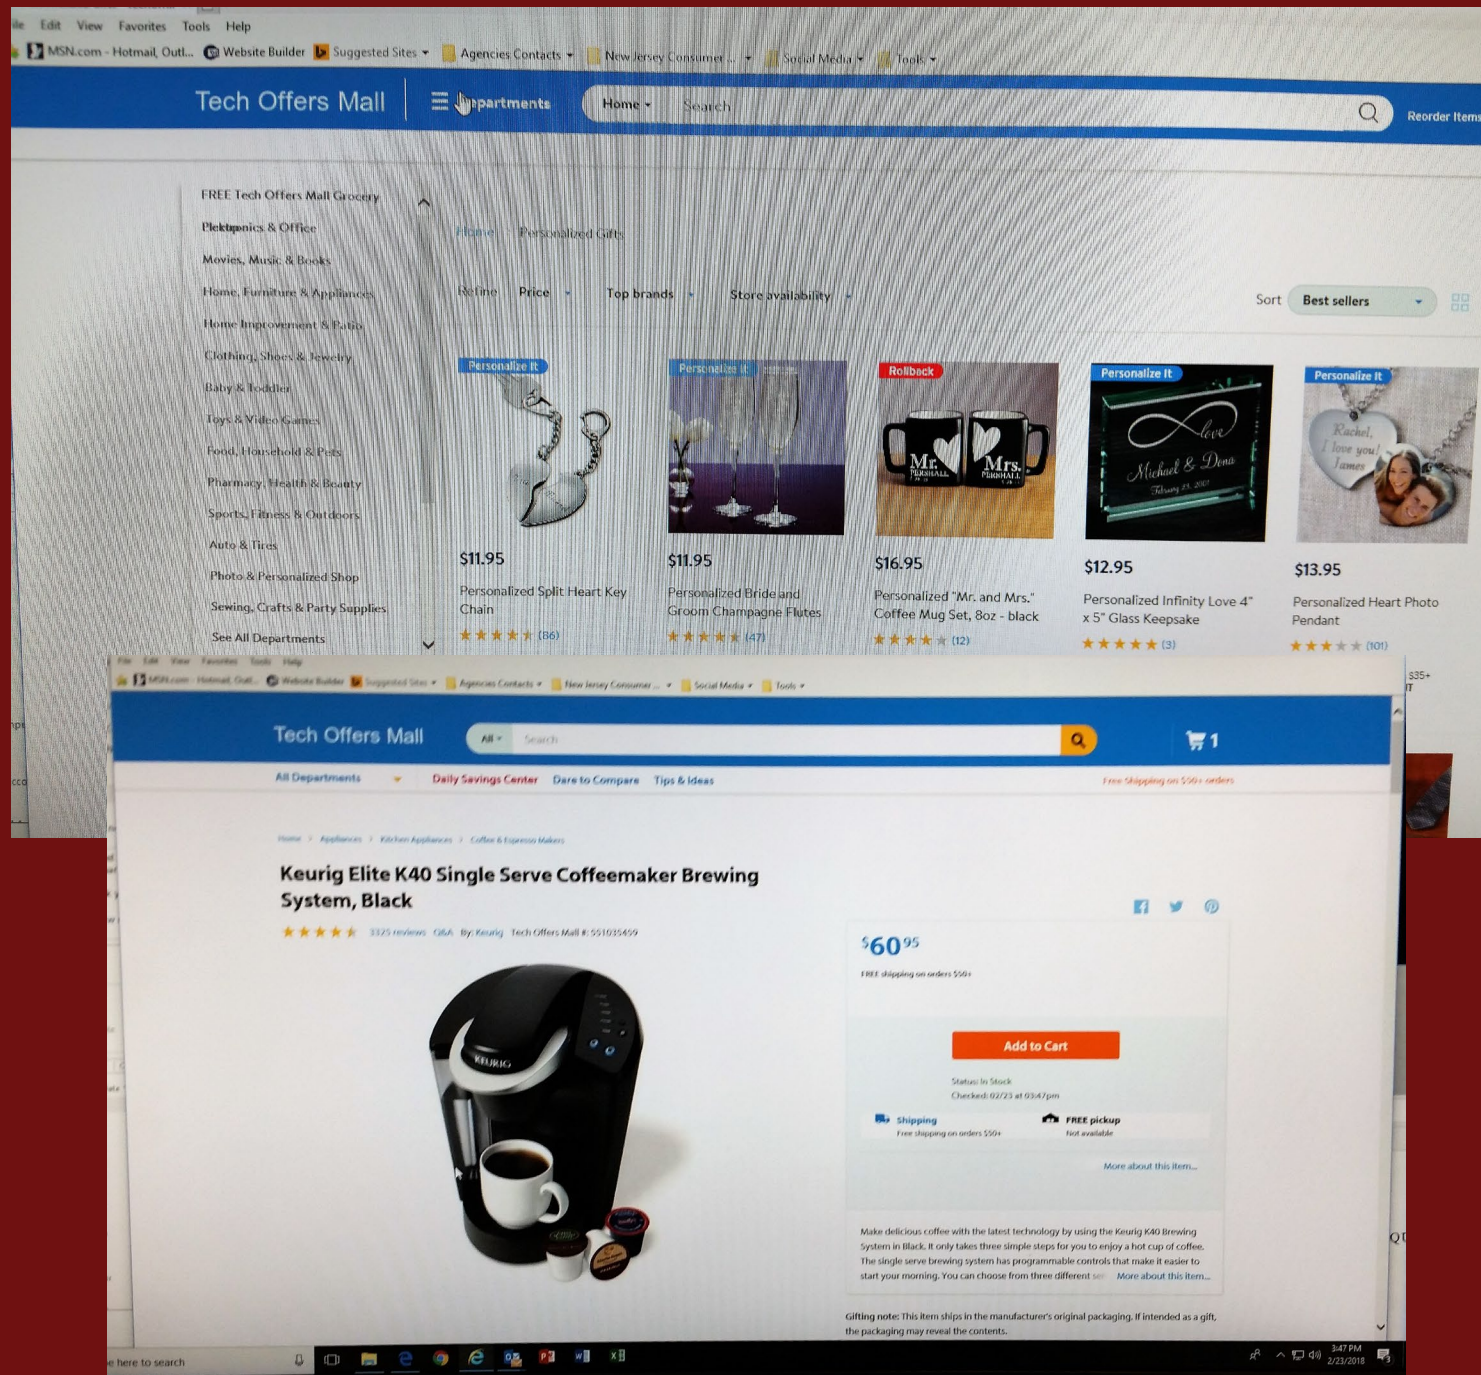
ile Edit View Favorites Tools Help
MSN.com - Hotmail, Outl... Website Builder Suggested Sites Agencies Contacts New Jersey Consumer ... Social Media Tools

Tech Offers Mall Departments Home Search Reorder Items

FREE Tech Offers Mall Grocery
Plektronics & Office
Movies, Music & Books
Home, Furniture & Appliances
Home Improvement & Patio
Clothing, Shoes & Jewelry
Baby & Toddler
Toys & Video Games
Food, Household & Pets
Pharmacy, Health & Beauty
Sports, Fitness & Outdoors
Auto & Tires
Photo & Personalized Shop
Sewing, Crafts & Party Supplies
See All Departments

Home Personalized Gifts

Refine Price Top brands Store availability Sort Best sellers

Personalize It
$11.95
Personalized Split Heart Key Chain
(86)

Personalize It
$11.95
Personalized Bride and Groom Champagne Flutes
(47)

Rollback
Mr. Mrs.
$16.95
Personalized "Mr. and Mrs." Coffee Mug Set, 8oz - black
(12)

Personalize It
love Michael & Dona
$12.95
Personalized Infinity Love 4" x 5" Glass Keepsake
(3)

Personalize It
Rachel, I love you! James
$13.95
Personalized Heart Photo Pendant
(101)

File Edit View Favorites Tools Help
MSN.com - Hotmail, Outl... Website Builder Suggested Sites Agencies Contacts New Jersey Consumer ... Social Media Tools

Tech Offers Mall All Search 1

All Departments Daily Savings Center Dare to Compare Tips & Ideas Free Shipping on $50+ orders

Home > Appliances > Kitchen Appliances > Coffee & Espresso Makers

Keurig Elite K40 Single Serve Coffeemaker Brewing System, Black
3325 reviews Q&A By: Keurig Tech Offers Mall #: 551035459

KEURIG

$60$^{95}$
FREE shipping on orders $50+

Add to Cart

Status: In Stock
Checked: 02/23 at 03:47pm

Shipping
Free shipping on orders $50+
FREE pickup
Not available

More about this item...

Make delicious coffee with the latest technology by using the Keurig K40 Brewing System in Black. It only takes three simple steps for you to enjoy a hot cup of coffee. The single serve brewing system has programmable controls that make it easier to start your morning. You can choose from three different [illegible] More about this item...

Gifting note: This item ships in the manufacturer's original packaging. If intended as a gift, the packaging may reveal the contents.

e here to search
3:47 PM 2/23/2018